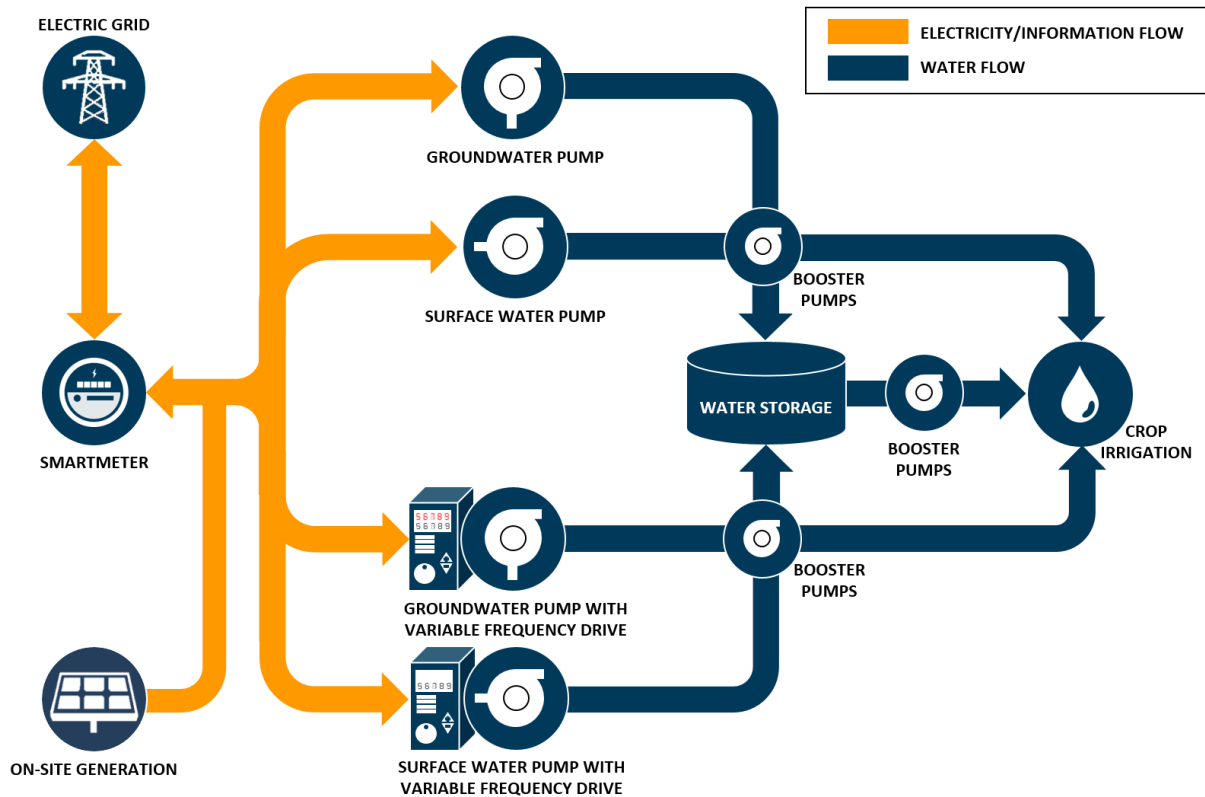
ELECTRICITY/INFORMATION FLOW
WATER FLOW

ELECTRIC GRID

GROUNDWATER PUMP

SURFACE WATER PUMP

BOOSTER PUMPS

SMARTMETER

WATER STORAGE

BOOSTER PUMPS

CROP IRRIGATION

56789
56789

GROUNDWATER PUMP WITH VARIABLE FREQUENCY DRIVE

BOOSTER PUMPS

56789

ON-SITE GENERATION

SURFACE WATER PUMP WITH VARIABLE FREQUENCY DRIVE